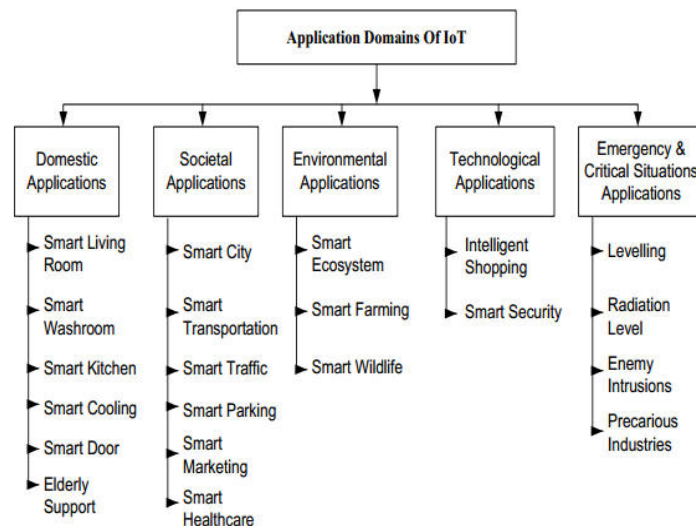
Application Domains Of IoT

Domestic Applications

Smart Living Room

Smart Washroom

Smart Kitchen

Smart Cooling

Smart Door

Elderly Support

Societal Applications

Smart City

Smart Transportation

Smart Traffic

Smart Parking

Smart Marketing

Smart Healthcare

Environmental Applications

Smart Ecosystem

Smart Farming

Smart Wildlife

Technological Applications

Intelligent Shopping

Smart Security

Emergency & Critical Situations Applications

Levelling

Radiation Level

Enemy Intrusions

Precarious Industries